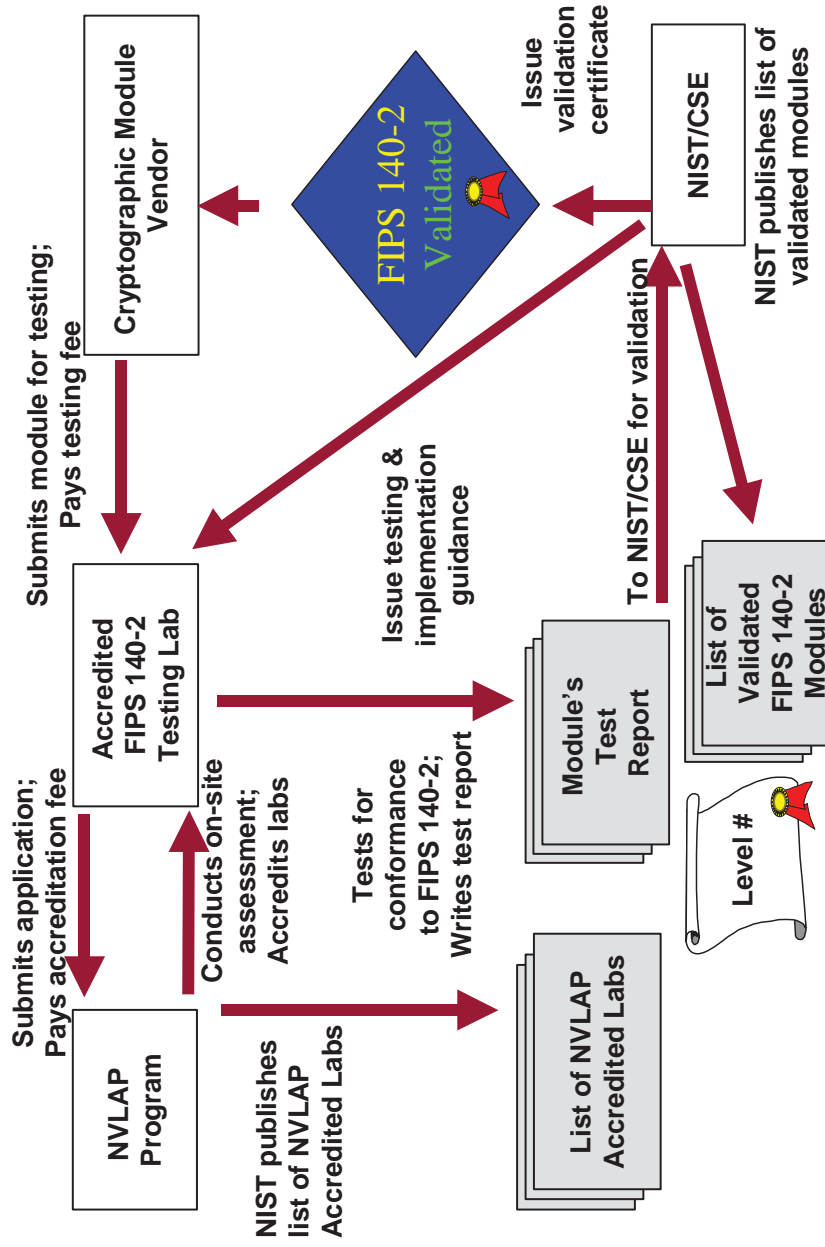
Cryptographic Module Vendor

FIPS 140-2 Validated

Issue validation certificate

NIST/CSE

NIST publishes list of validated modules

Submits module for testing; Pays testing fee

Issue testing & implementation guidance

To NIST/CSE for validation

Submits application; Pays accreditation fee

Accredited FIPS 140-2 Testing Lab

Conducts on-site assessment; Accredits labs

Tests for conformance to FIPS 140-2; Writes test report

Module's Test Report

List of Validated FIPS 140-2 Modules

Level #

NVLAP Program

NIST publishes list of NVLAP Accredited Labs

List of NVLAP Accredited Labs